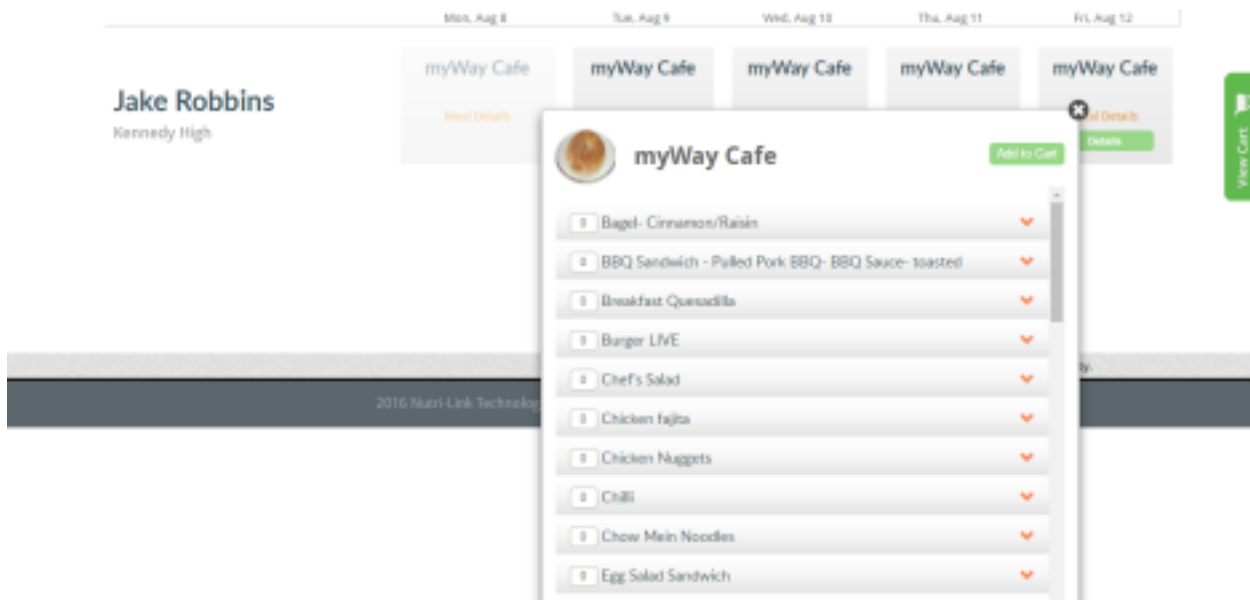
Mon, Aug 8 Tue, Aug 9 Wed, Aug 10 Thu, Aug 11 Fri, Aug 12

Jake Robbins
Kennedy High

myWay Cafe
Meal Details

myWay Cafe

myWay Cafe

myWay Cafe

myWay Cafe
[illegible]al Details
Details

View Cart

myWay Cafe
Add to Cart

0 Bagel- Cinnamon/Raisin
0 BBQ Sandwich - Pulled Pork BBQ- BBQ Sauce- toasted
0 Breakfast Quesadilla
0 Burger LIVE
0 Chef's Salad
0 Chicken fajita
0 Chicken Nuggets
0 Chili
0 Chow Mein Noodles
0 Egg Salad Sandwich

2016 Nutri-Link Technolog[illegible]

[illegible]ly.